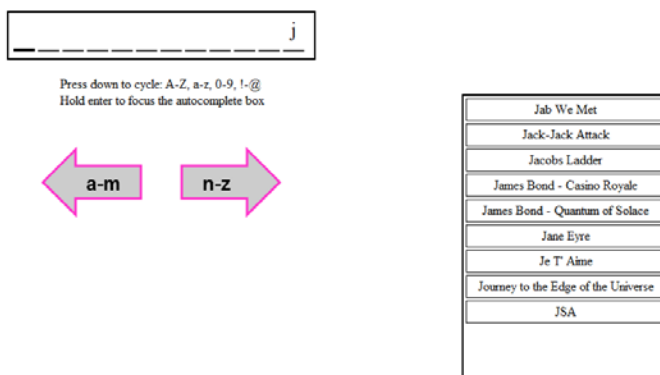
j

Press down to cycle: A-Z, a-z, 0-9, !-@
Hold enter to focus the autocomplete box

a-m

n-z

Jab We Met
Jack-Jack Attack
Jacobs Ladder
James Bond - Casino Royale
James Bond - Quantum of Solace
Jane Eyre
Je T' Aime
Journey to the Edge of the Universe
JSA